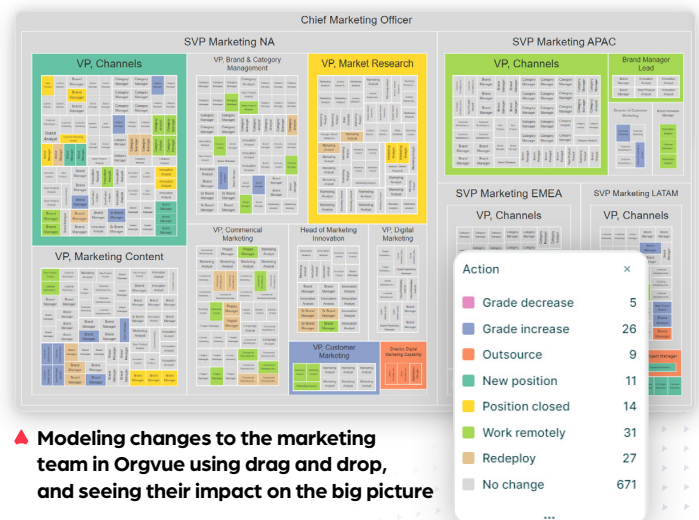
Chief Marketing Officer

SVP Marketing NA

VP, Channels

VP, Brand & Category Management

VP, Market Research

VP, Marketing Content

VP, Commercial Marketing

Head of Marketing Innovation

VP, Digital Marketing

VP, Customer Marketing

SVP Marketing APAC

VP, Channels

Brand Manager Lead

SVP Marketing EMEA

VP, Channels

SVP Marketing LATAM

VP, Channels

Action ×

| | |
|---|---|
| Grade decrease | 5 |
| Grade increase | 26 |
| Outsource | 9 |
| New position | 11 |
| Position closed | 14 |
| Work remotely | 31 |
| Redeploy | 27 |
| No change | 671 |

Modeling changes to the marketing team in Orgvue using drag and drop, and seeing their impact on the big picture